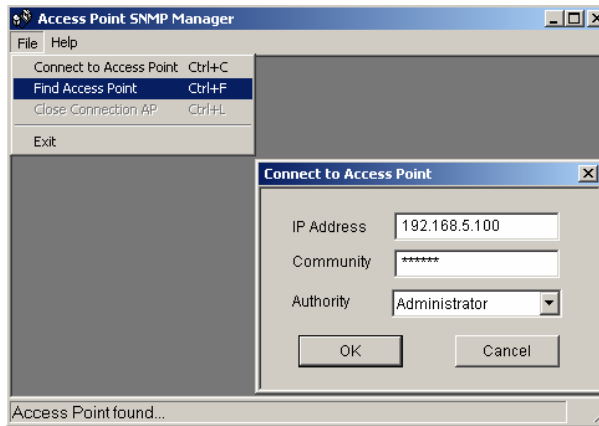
Access Point SNMP Manager

File Help

Connect to Access Point Ctrl+C
Find Access Point Ctrl+F
Close Connection AP Ctrl+L
Exit

Connect to Access Point

IP Address 192.168.5.100
Community ******
Authority Administrator

OK Cancel

Access Point found...